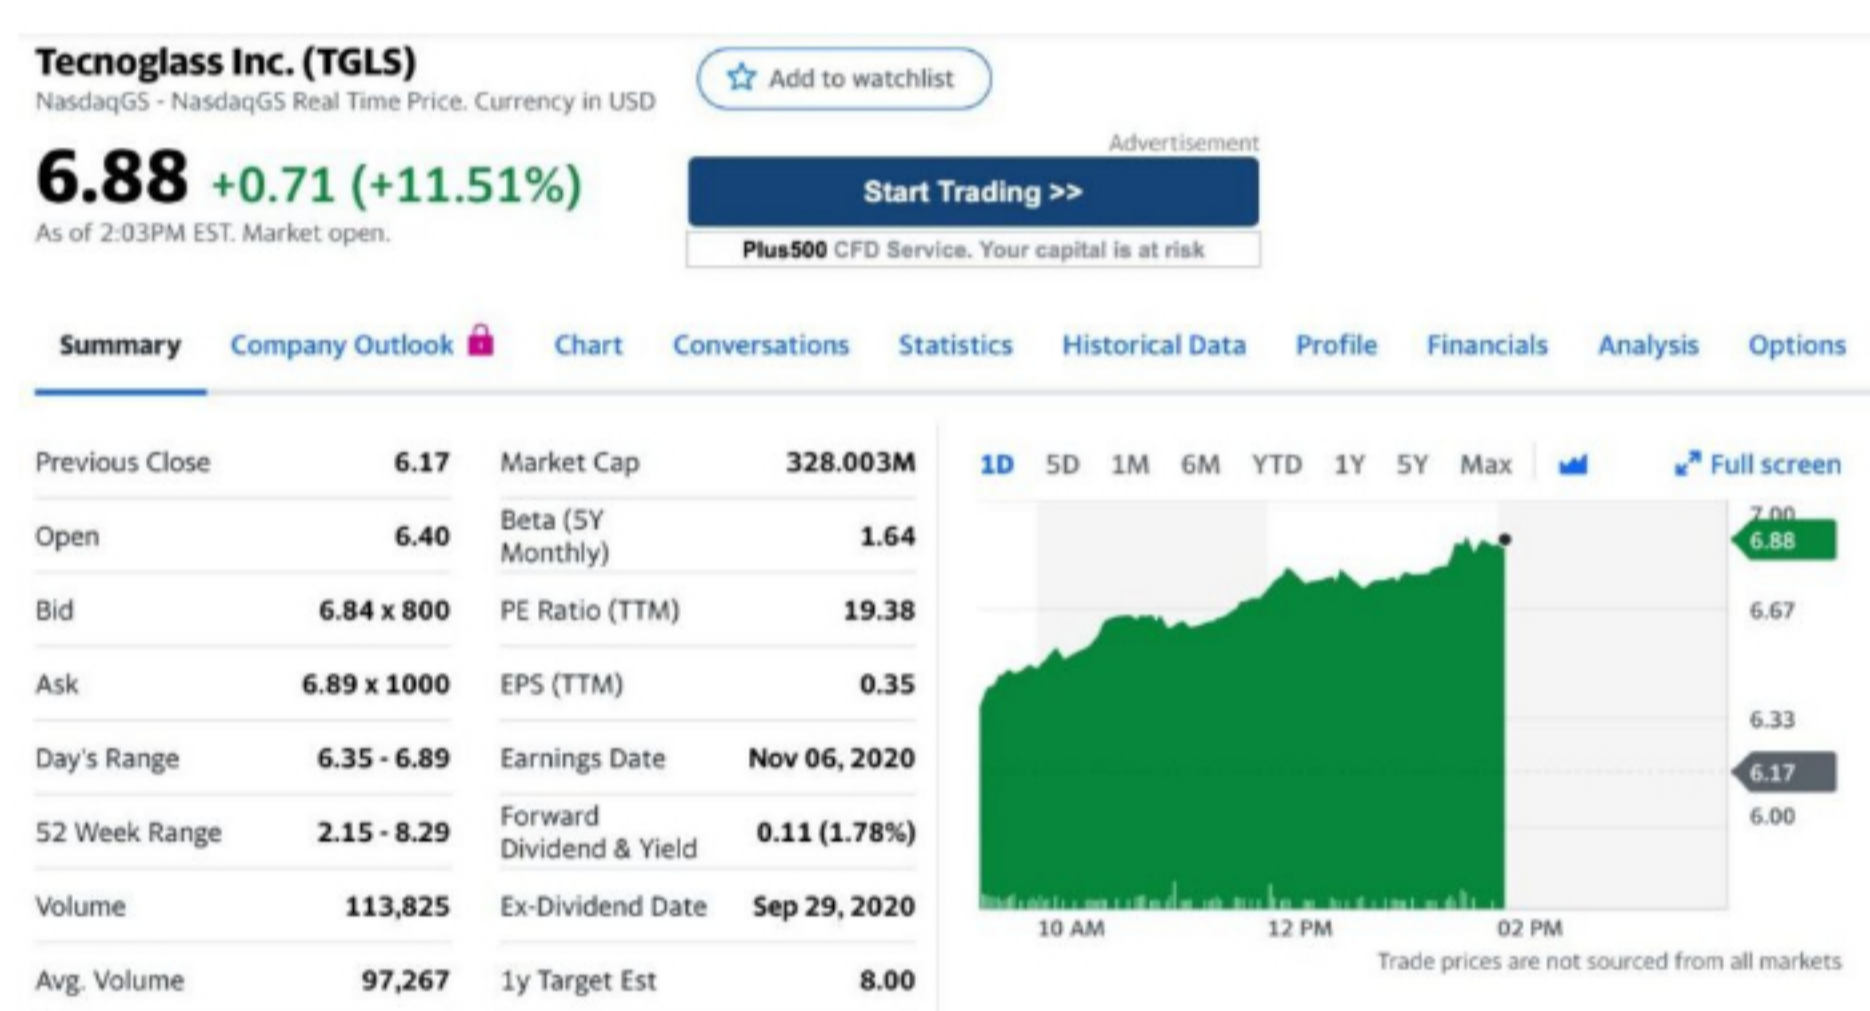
Tecnoglass Inc. (TGLS)
NasdaqGS - NasdaqGS Real Time Price. Currency in USD

Add to watchlist

6.88 +0.71 (+11.51%)
As of 2:03PM EST. Market open.

Advertisement
Start Trading >>
Plus500 CFD Service. Your capital is at risk

Summary Company Outlook Chart Conversations Statistics Historical Data Profile Financials Analysis Options

| Previous Close | 6.17 | Market Cap | 328.003M |
|---|---|---|---|
| Open | 6.40 | Beta (5Y Monthly) | 1.64 |
| Bid | 6.84 x 800 | PE Ratio (TTM) | 19.38 |
| Ask | 6.89 x 1000 | EPS (TTM) | 0.35 |
| Day's Range | 6.35 - 6.89 | Earnings Date | Nov 06, 2020 |
| 52 Week Range | 2.15 - 8.29 | Forward Dividend & Yield | 0.11 (1.78%) |
| Volume | 113,825 | Ex-Dividend Date | Sep 29, 2020 |
| Avg. Volume | 97,267 | 1y Target Est | 8.00 |

1D 5D 1M 6M YTD 1Y 5Y Max Full screen

7.00
6.88
6.67
6.33
6.17
6.00

10 AM 12 PM 02 PM
Trade prices are not sourced from all markets